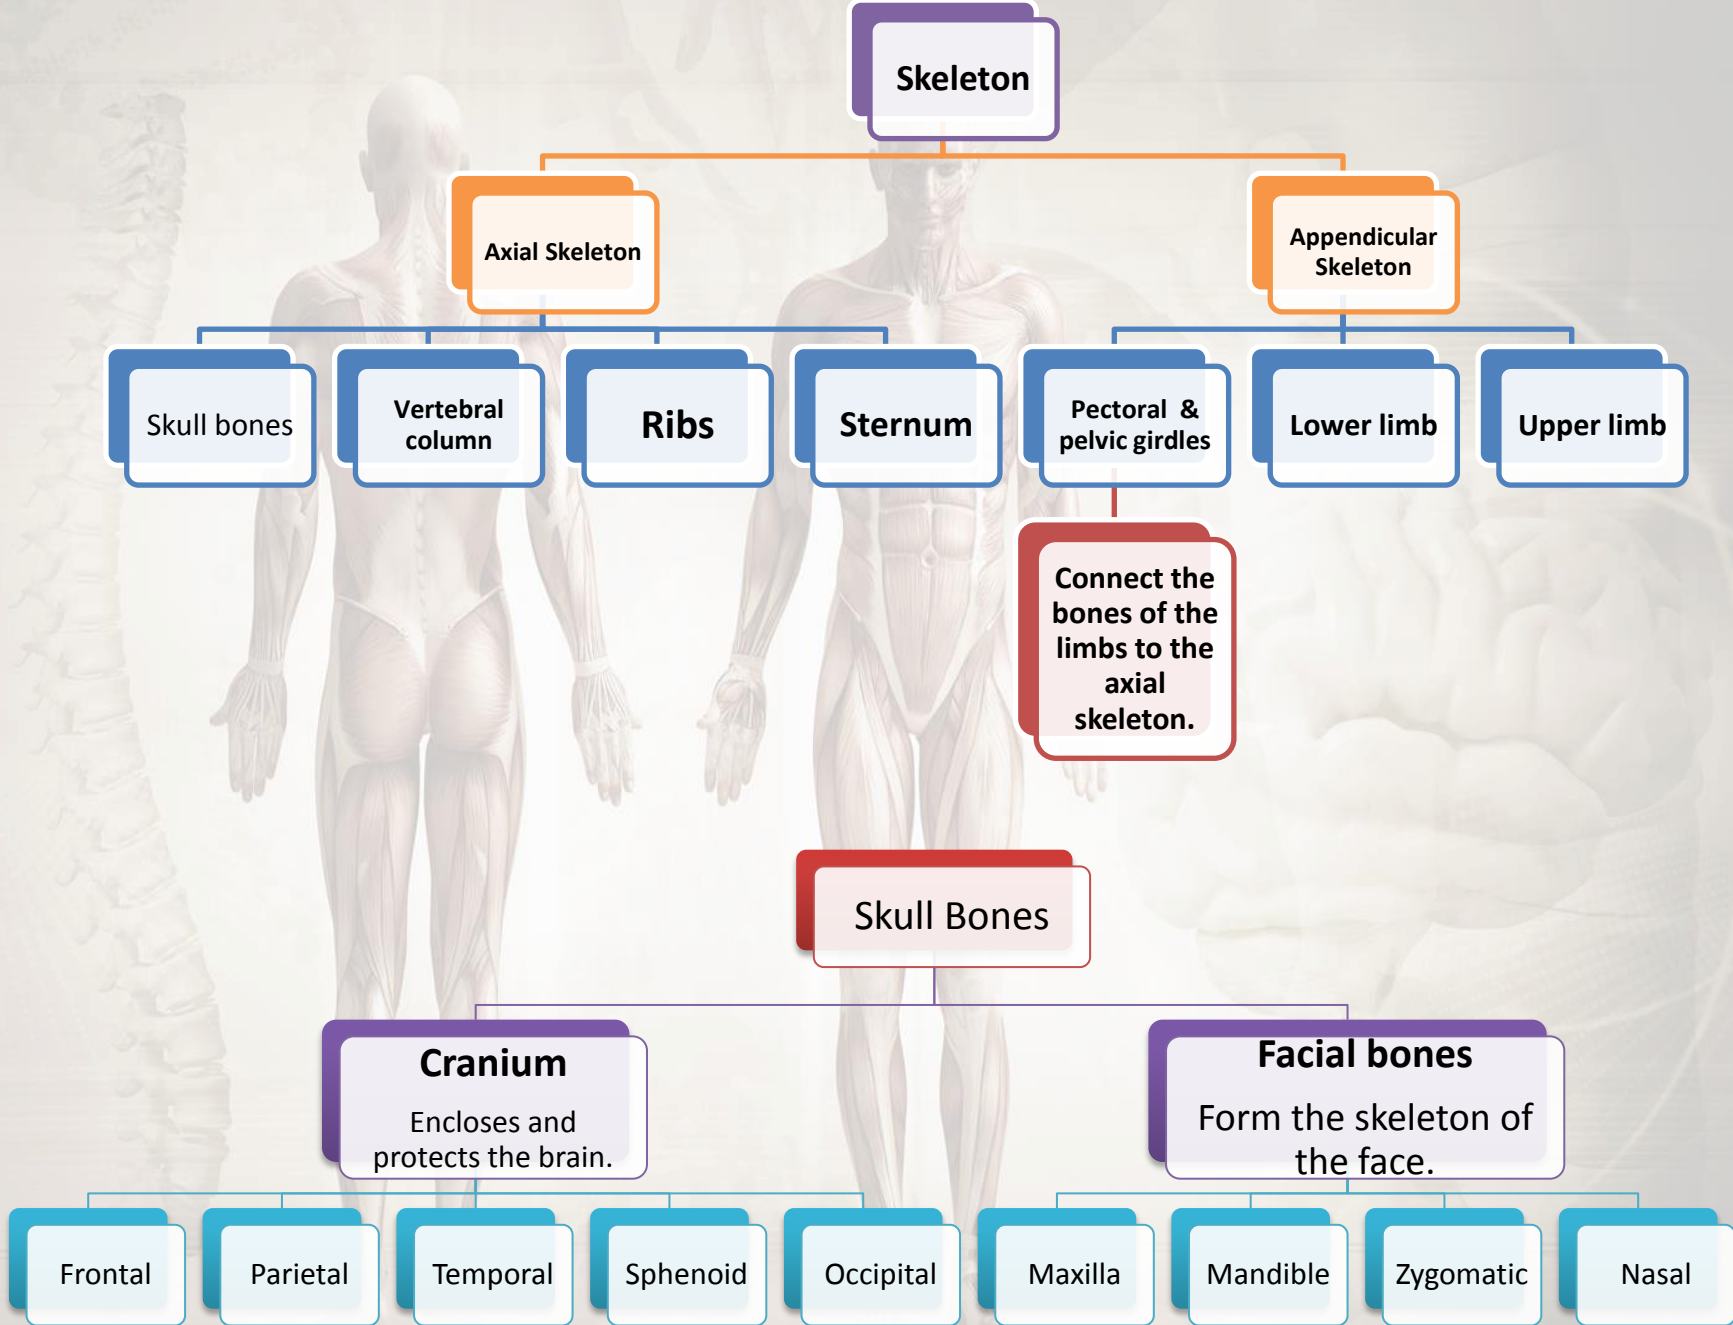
Skeleton

Axial Skeleton

Appendicular Skeleton

Skull bones

Vertebral column

Ribs

Sternum

Pectoral & pelvic girdles

Lower limb

Upper limb

Connect the bones of the limbs to the axial skeleton.

Skull Bones

Cranium

Encloses and protects the brain.

Facial bones

Form the skeleton of the face.

Frontal

Parietal

Temporal

Sphenoid

Occipital

Maxilla

Mandible

Zygomatic

Nasal